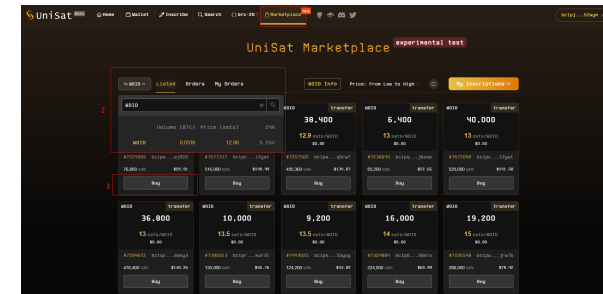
UniSat Beta Home Wallet Inscribe Search {} brc-20 Marketplace new

bc1pj...52wgn

UniSat Marketplace experimental test

WDIO Listed Orders My Orders

WDIO Info Price: From Low to High My Inscriptions

2

WDIO

Volume (BTC) Price (sats) 24h

WDIO 0.0316 12.90 3.28%

WDIO transfer 30,400 12.9 sats/WDIO $0.00

WDIO transfer 6,400 13 sats/WDIO $0.00

WDIO transfer 40,000 13 sats/WDIO $0.00

#7321685 bc1pn...ej920 76,000 sats $19.15

#7377377 bc1pn...l2gat 316,000 sats $98.19

#7327085 bc1pn...q9rw7 400,300 sats $126.07

#7328619 bc1pn...jkvne 83,200 sats $25.65

#7672898 bc1pn...l2gat 520,000 sats $146.34

3

Buy Buy Buy Buy Buy

WDIO transfer 36,800 13 sats/WDIO $0.00

WDIO transfer 10,000 13.5 sats/WDIO $0.00

WDIO transfer 9,200 13.5 sats/WDIO $0.00

WDIO transfer 16,000 14 sats/WDIO $0.00

WDIO transfer 19,200 15 sats/WDIO $0.00

#7309673 bc1pn...enkg3 478,400 sats $130.26

#7380653 bc1pn...kur3l 135,000 sats $36.76

#7494035 bc1pn...5kyyy 124,200 sats $33.87

#7307000 bc1p6...38krm 224,000 sats $60.99

#7308999 bc1pn...jrw76 288,000 sats $78.42

Buy Buy Buy Buy Buy